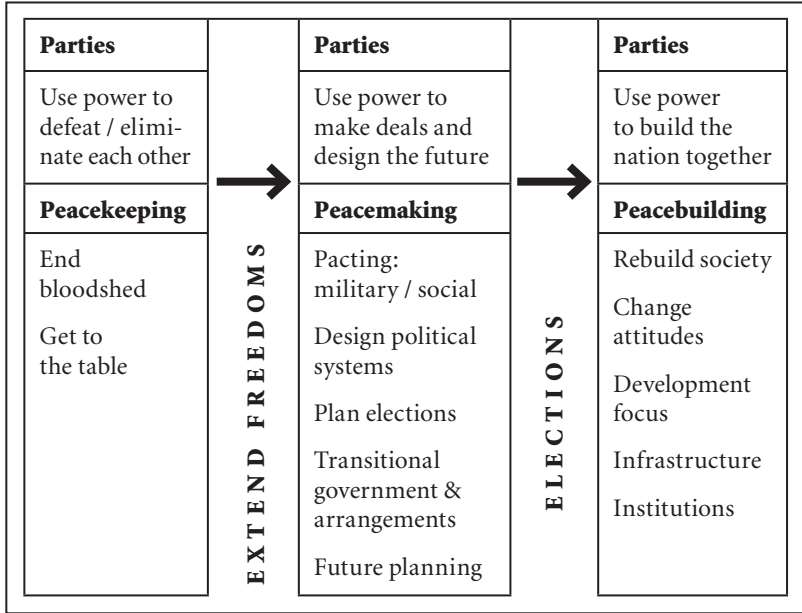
**Parties**

Use power to defeat / eliminate each other

**Peacekeeping**

End bloodshed

Get to the table

EXTEND FREEDOMS

**Parties**

Use power to make deals and design the future

**Peacemaking**

Pacting: military / social

Design political systems

Plan elections

Transitional government & arrangements

Future planning

ELECTIONS

**Parties**

Use power to build the nation together

**Peacebuilding**

Rebuild society

Change attitudes

Development focus

Infrastructure

Institutions